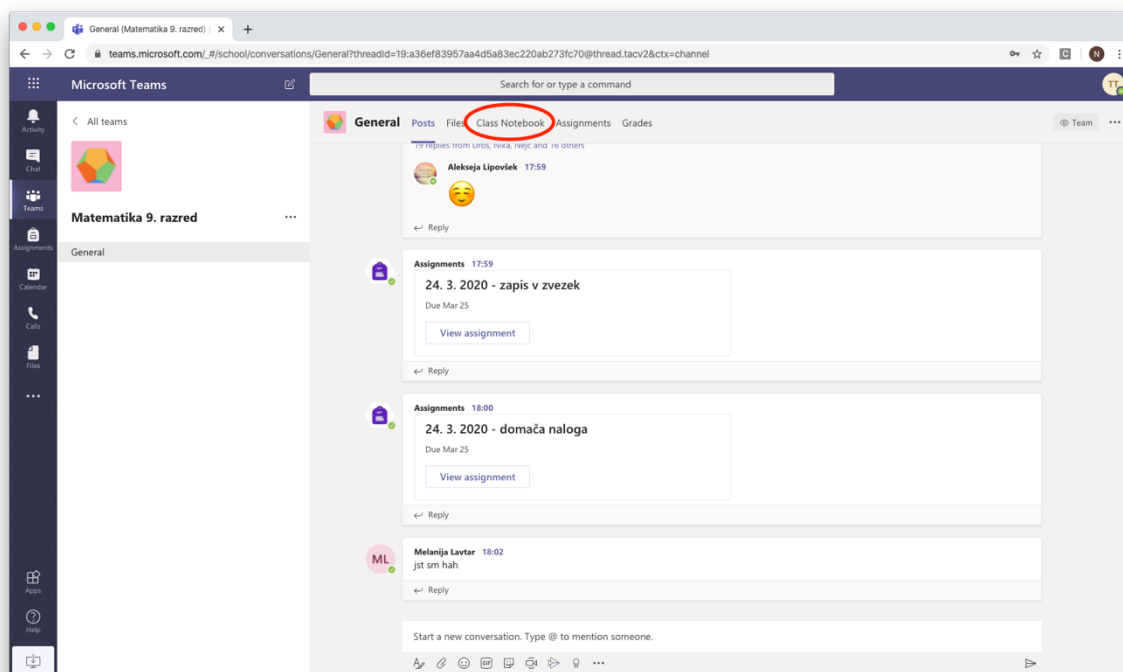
General (Matematika 9. razred) | ×

teams.microsoft.com/_#/school/conversations/General?threadId=19:a36ef83957aa4d5a83ec220ab273fc70@thread.tacv2&ctx=channel

Microsoft Teams

Search for or type a command

TT

Activity
Chat
Teams
Assignments
Calendar
Calls
Files
...
Apps
Help

All teams

Matematika 9. razred ...

General

General Posts Files Class Notebook Assignments Grades

Team ...

19 replies from Uroš, Nika, Nejc and 16 others

Alekseja Lipovšek 17:59

☺

Reply

Assignments 17:59

24. 3. 2020 - zapis v zvezek

Due Mar 25

View assignment

Reply

Assignments 18:00

24. 3. 2020 - domača naloga

Due Mar 25

View assignment

Reply

ML

Melanija Lavtar 18:02

jst sm hah

Reply

Start a new conversation. Type @ to mention someone.